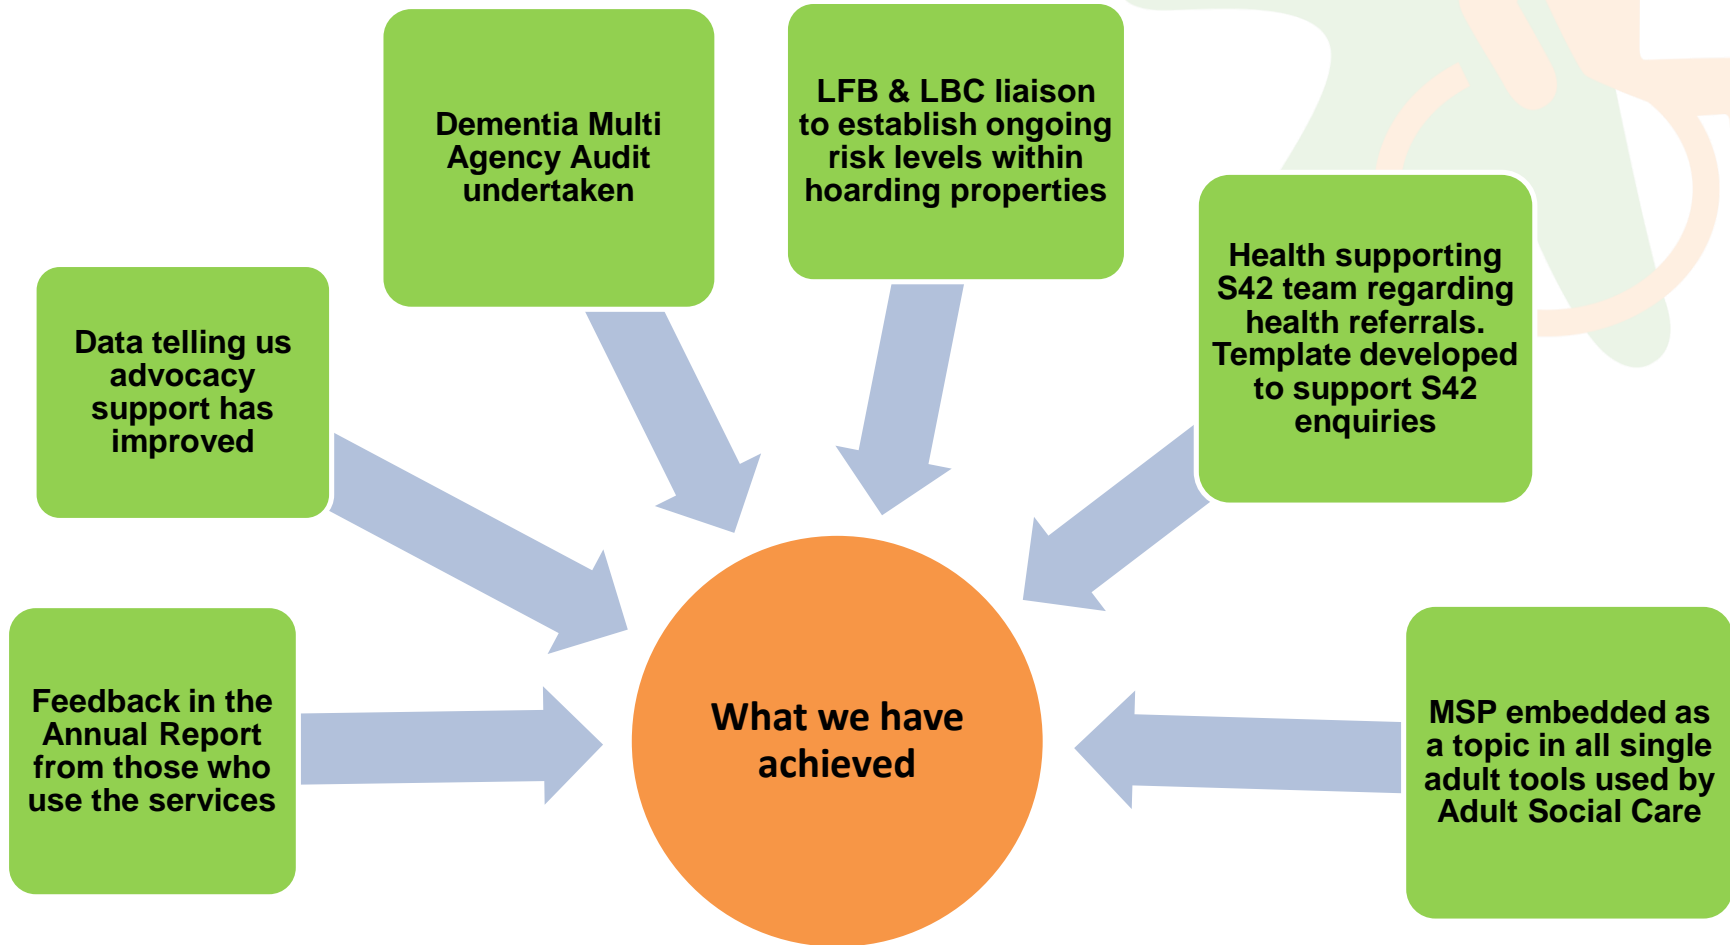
Dementia Multi Agency Audit undertaken

LFB & LBC liaison to establish ongoing risk levels within hoarding properties

Data telling us advocacy support has improved

Health supporting S42 team regarding health referrals. Template developed to support S42 enquiries

Feedback in the Annual Report from those who use the services

What we have achieved

MSP embedded as a topic in all single adult tools used by Adult Social Care